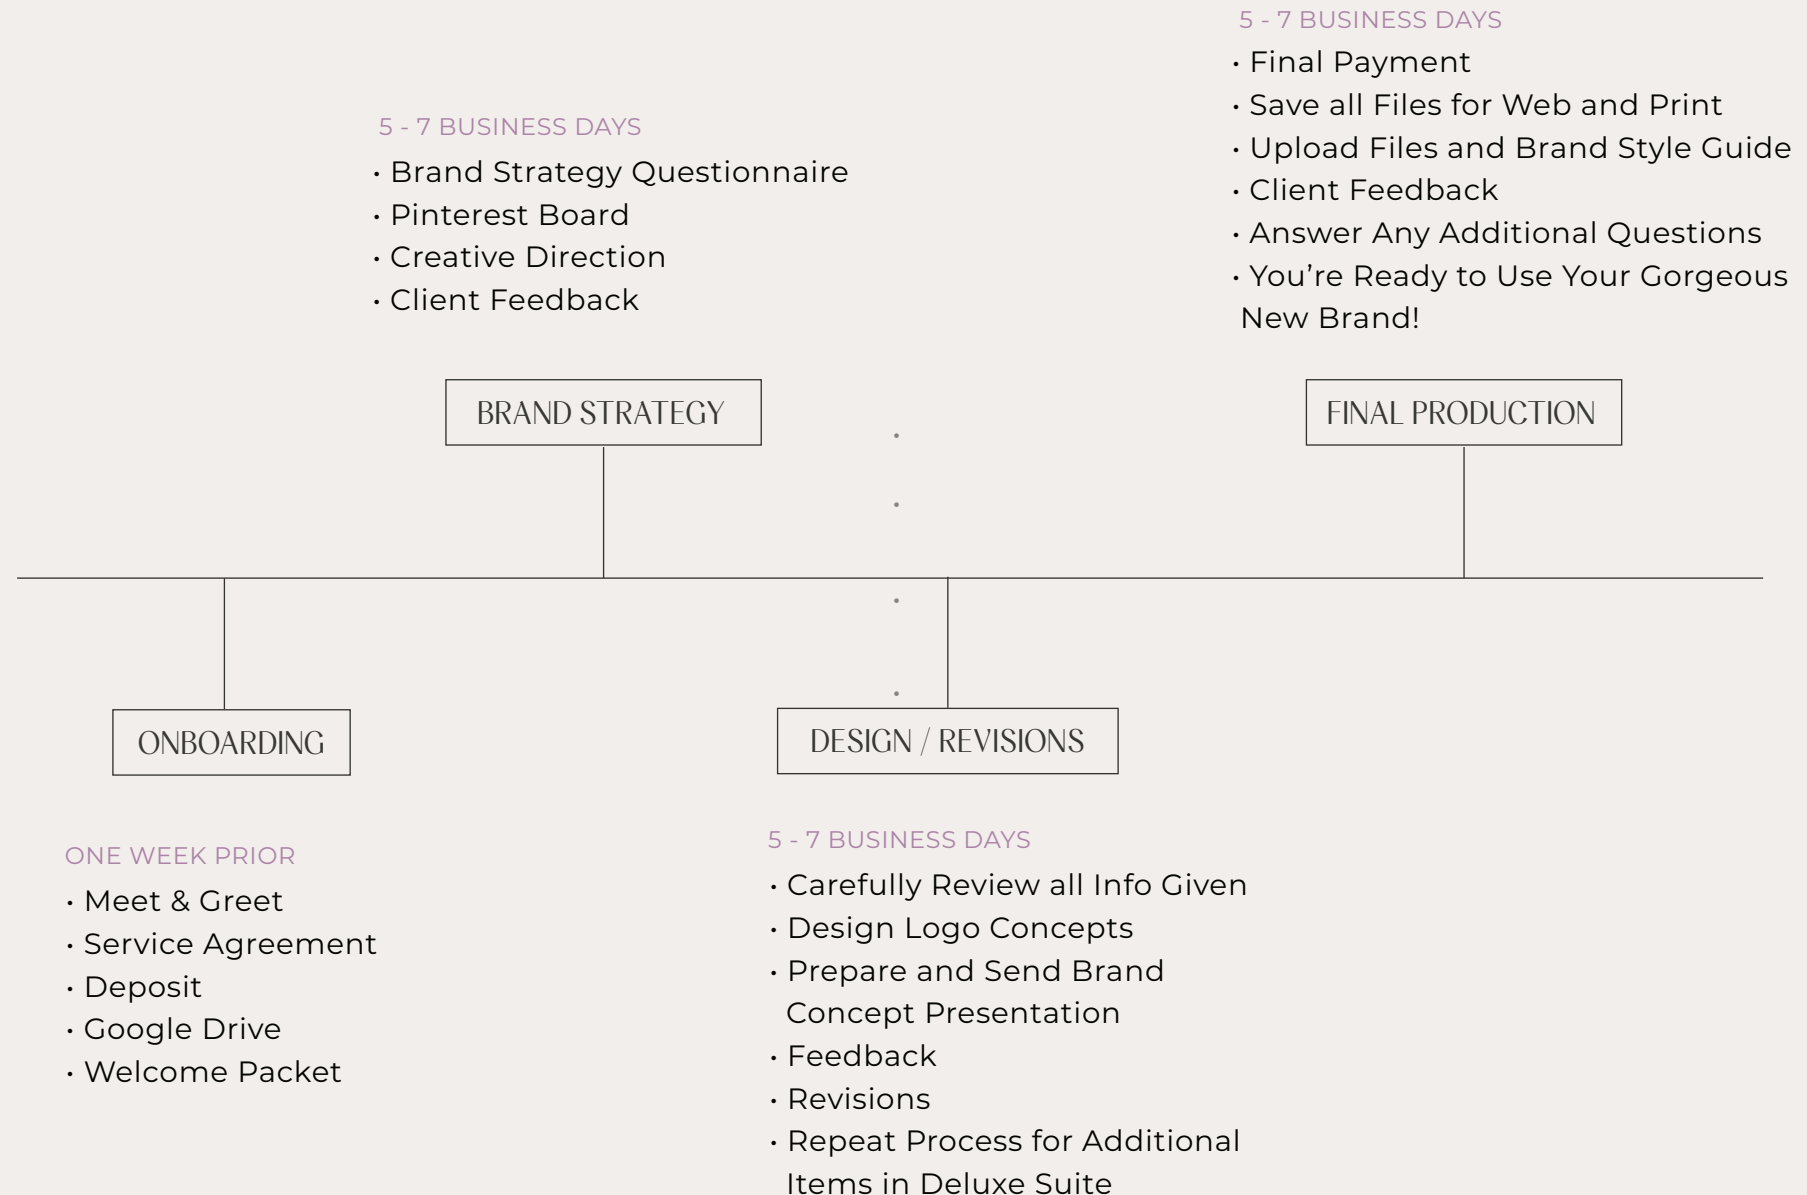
5 - 7 BUSINESS DAYS
• Final Payment
• Save all Files for Web and Print
• Upload Files and Brand Style Guide
• Client Feedback
• Answer Any Additional Questions
• You’re Ready to Use Your Gorgeous New Brand!

5 - 7 BUSINESS DAYS
• Brand Strategy Questionnaire
• Pinterest Board
• Creative Direction
• Client Feedback

BRAND STRATEGY

FINAL PRODUCTION

ONBOARDING

DESIGN / REVISIONS

ONE WEEK PRIOR
• Meet & Greet
• Service Agreement
• Deposit
• Google Drive
• Welcome Packet

5 - 7 BUSINESS DAYS
• Carefully Review all Info Given
• Design Logo Concepts
• Prepare and Send Brand Concept Presentation
• Feedback
• Revisions
• Repeat Process for Additional Items in Deluxe Suite